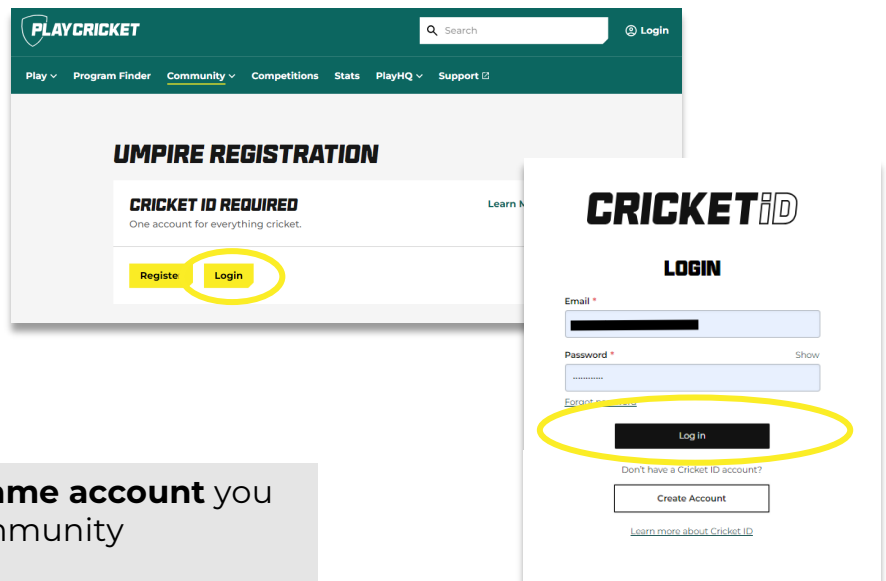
PLAYCRICKET

Search

Login

Play Program Finder Community Competitions Stats PlayHQ Support

UMPIRE REGISTRATION

CRICKET ID REQUIRED

One account for everything cricket.

Learn M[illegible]

Registe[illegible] Login

CRICKETiD

LOGIN

Email *

Password * Show

············

Forgot pa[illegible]

Log in

Don't have a Cricket ID account?

Create Account

Learn more about Cricket ID

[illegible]me account you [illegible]mmunity